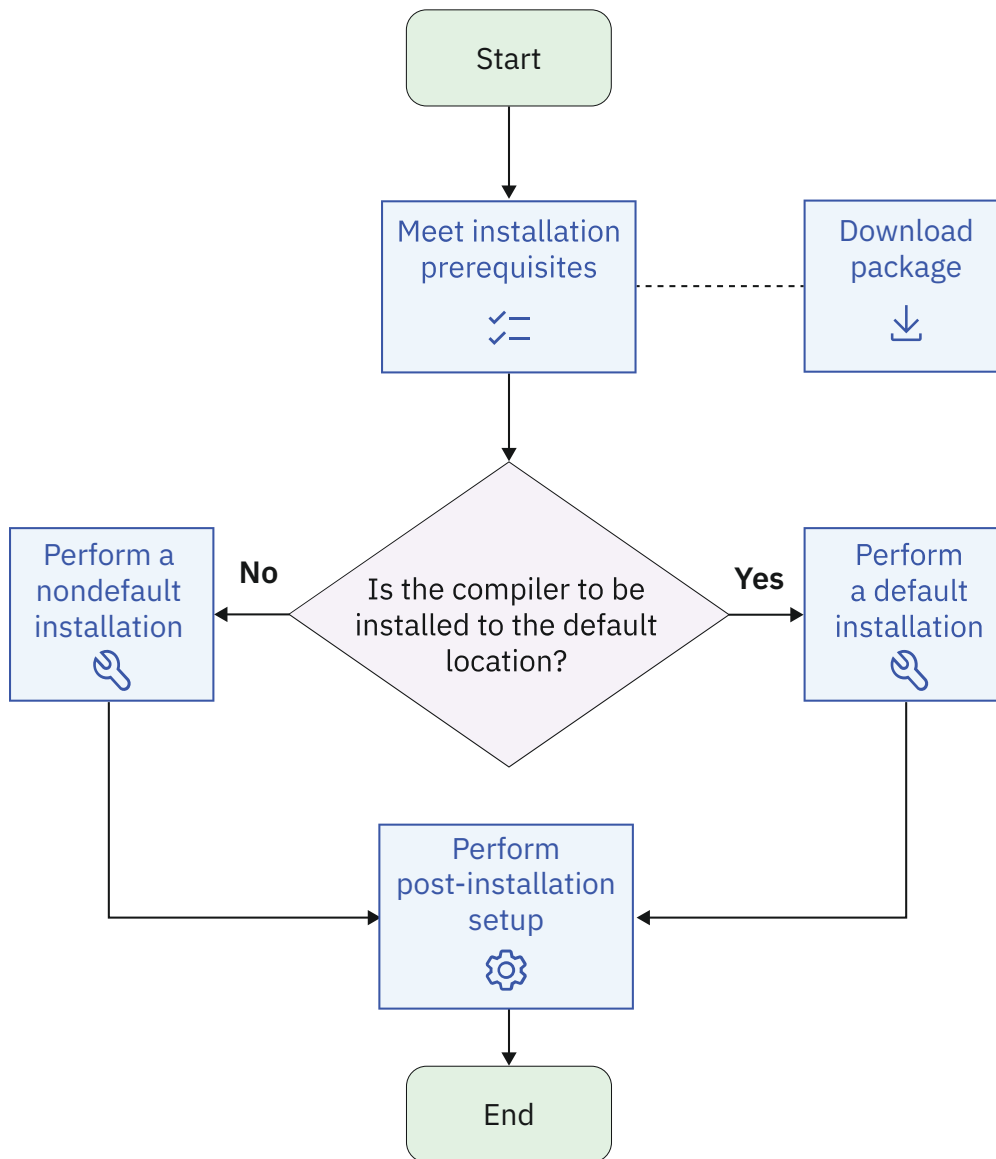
Start

Meet installation prerequisites

Download package

Is the compiler to be installed to the default location?

No

Yes

Perform a nondefault installation

Perform a default installation

Perform post-installation setup

End